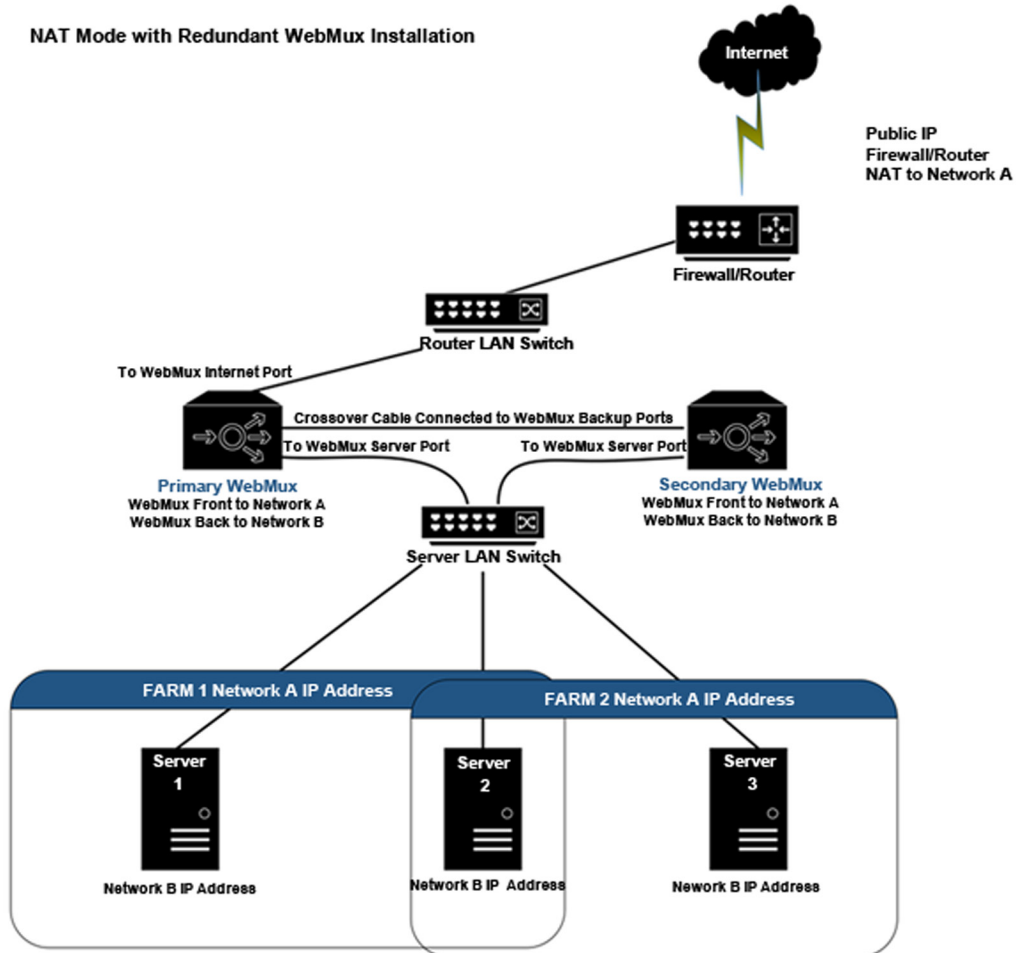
NAT Mode with Redundant WebMux Installation

Internet

Public IP
Firewall/Router
NAT to Network A

Firewall/Router

Router LAN Switch

To WebMux Internet Port

Crossover Cable Connected to WebMux Backup Ports

To WebMux Server Port

To WebMux Server Port

Primary WebMux
WebMux Front to Network A
WebMux Back to Network B

Secondary WebMux
WebMux Front to Network A
WebMux Back to Network B

Server LAN Switch

FARM 1 Network A IP Address

FARM 2 Network A IP Address

Server
1

Network B IP Address

Server
2

Network B IP Address

Server
3

Nework B IP Address